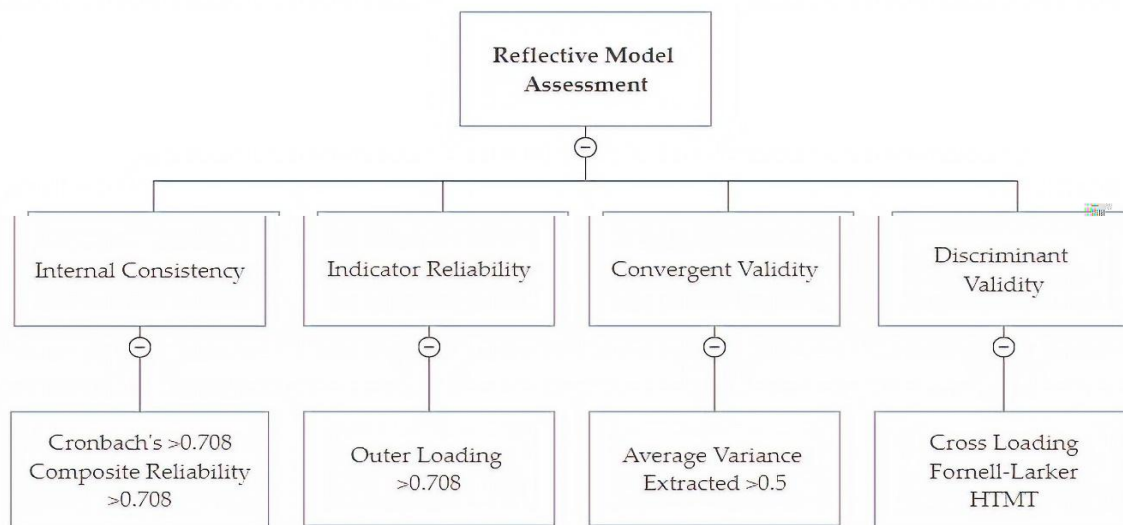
Reflective Model Assessment

Internal Consistency

Indicator Reliability

Convergent Validity

Discriminant Validity

Cronbach's >0.708
Composite Reliability >0.708

Outer Loading >0.708

Average Variance Extracted >0.5

Cross Loading
Fornell-Larker
HTMT